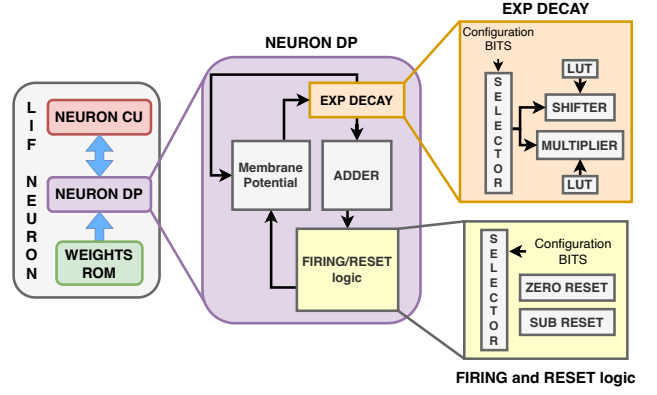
LIF NEURON

NEURON CU

NEURON DP

WEIGHTS ROM

NEURON DP

EXP DECAY

Membrane Potential

ADDER

FIRING/RESET logic

EXP DECAY

Configuration BITS

SELECTOR

LUT

SHIFTER

MULTIPLIER

LUT

SELECTOR

Configuration BITS

ZERO RESET

SUB RESET

FIRING and RESET logic